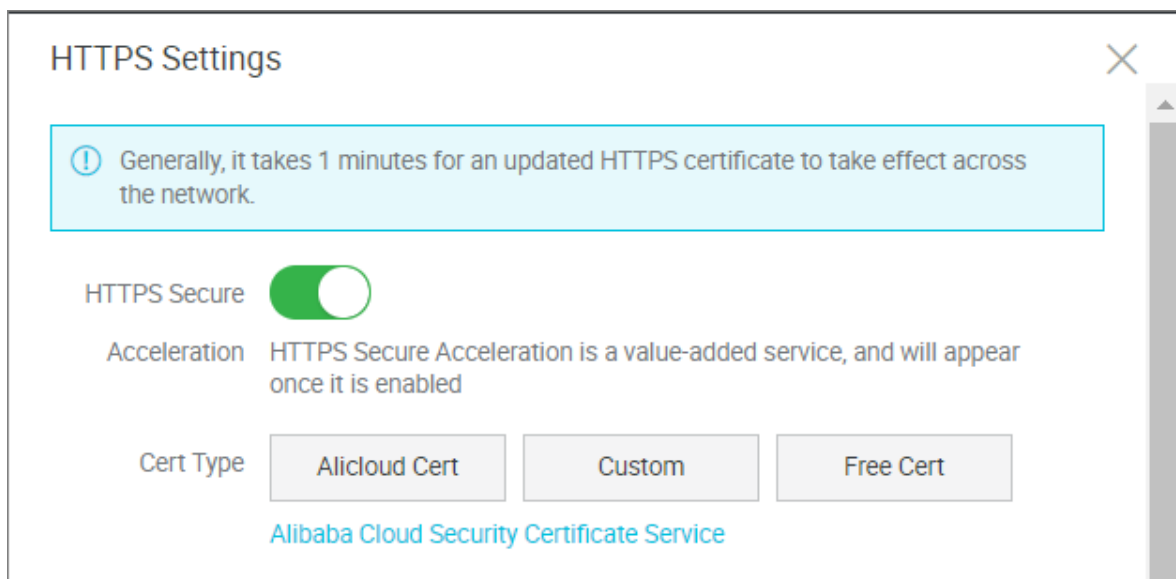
HTTPS Settings

Generally, it takes 1 minutes for an updated HTTPS certificate to take effect across the network.

HTTPS Secure Acceleration

HTTPS Secure Acceleration is a value-added service, and will appear once it is enabled

Cert Type

Alicloud Cert

Custom

Free Cert

Alibaba Cloud Security Certificate Service